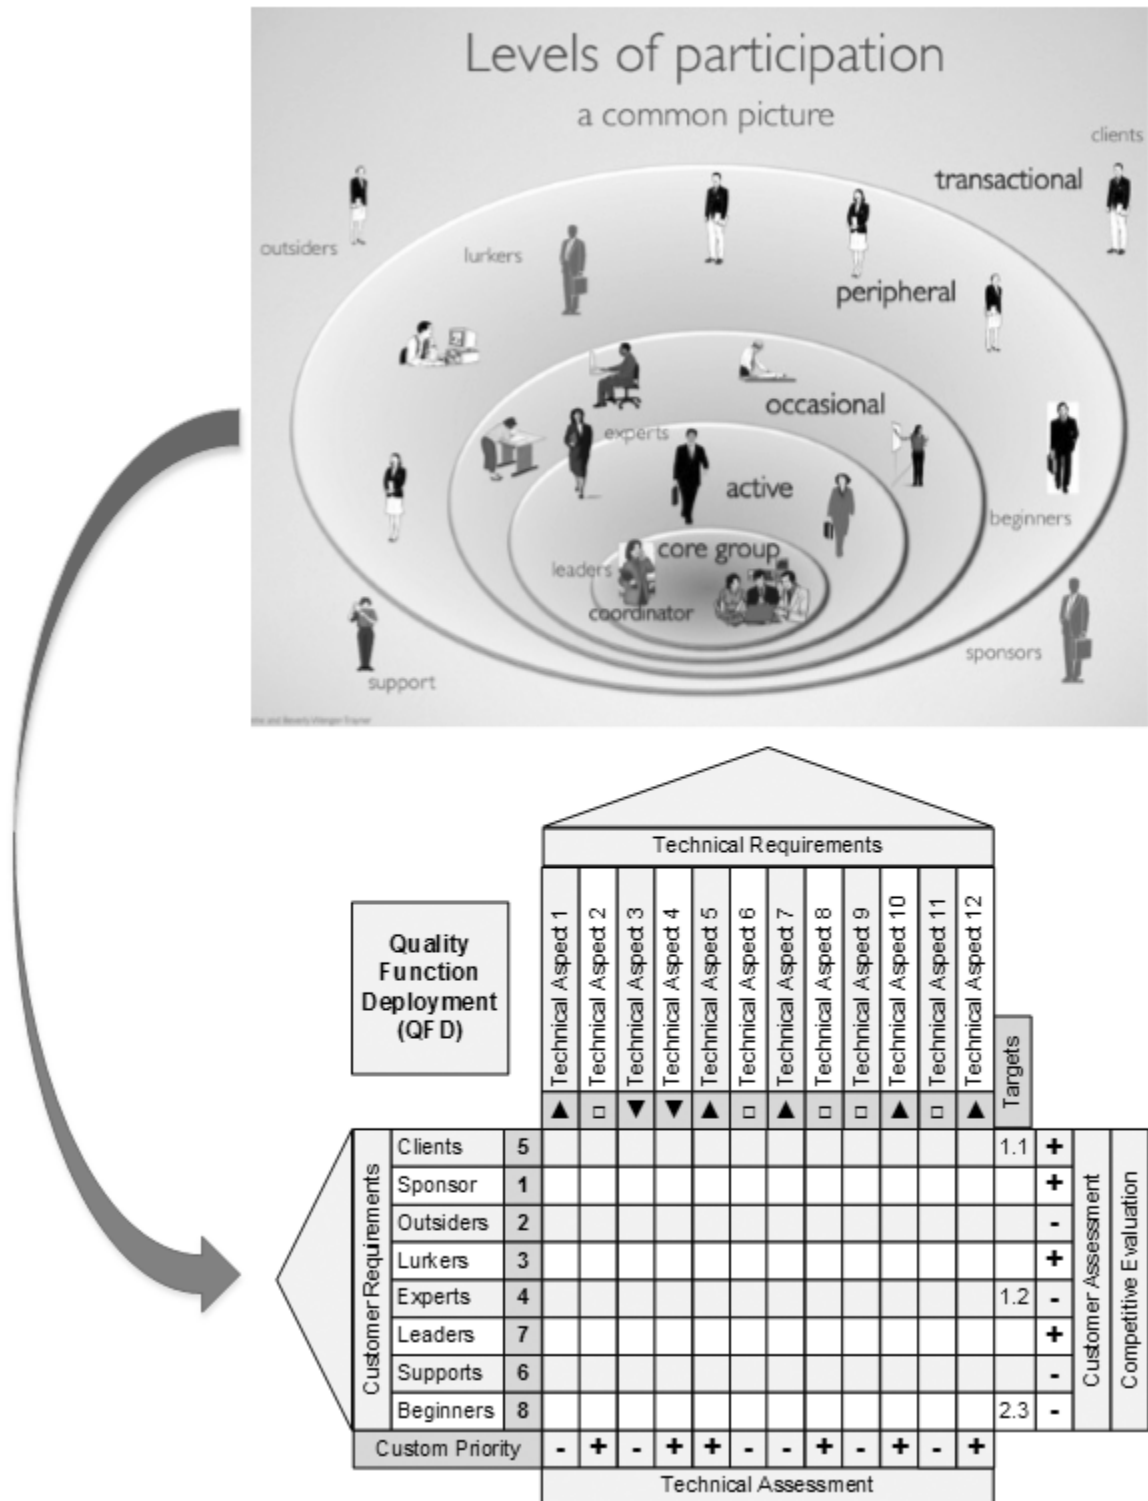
Levels of participation

a common picture

clients

transactional

outsiders

lurkers

peripheral

occasional

experts

active

beginners

core group

leaders

coordinator

sponsors

support

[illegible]

Technical Requirements

Quality Function Deployment (QFD)

| | | | Technical Aspect 1 | Technical Aspect 2 | Technical Aspect 3 | Technical Aspect 4 | Technical Aspect 5 | Technical Aspect 6 | Technical Aspect 7 | Technical Aspect 8 | Technical Aspect 9 | Technical Aspect 10 | Technical Aspect 11 | Technical Aspect 12 | Targets | | |
|---|---|---|---|---|---|---|---|---|---|---|---|---|---|---|---|---|---|
| | | | ▲ | □ | ▼ | ▼ | ▲ | □ | ▲ | □ | □ | ▲ | □ | ▲ | | | |
| Customer Requirements | Clients | 5 | | | | | | | | | | | | | 1.1 | + | Customer Assessment |
| | Sponsor | 1 | | | | | | | | | | | | | | + | |
| | Outsiders | 2 | | | | | | | | | | | | | | - | |
| | Lurkers | 3 | | | | | | | | | | | | | | + | |
| | Experts | 4 | | | | | | | | | | | | | 1.2 | - | |
| | Leaders | 7 | | | | | | | | | | | | | | + | |
| | Supports | 6 | | | | | | | | | | | | | | - | |
| | Beginners | 8 | | | | | | | | | | | | | 2.3 | - | |
| Custom Priority | | | - | + | - | + | + | - | - | + | - | + | - | + | | | |

Competitive Evaluation

Technical Assessment